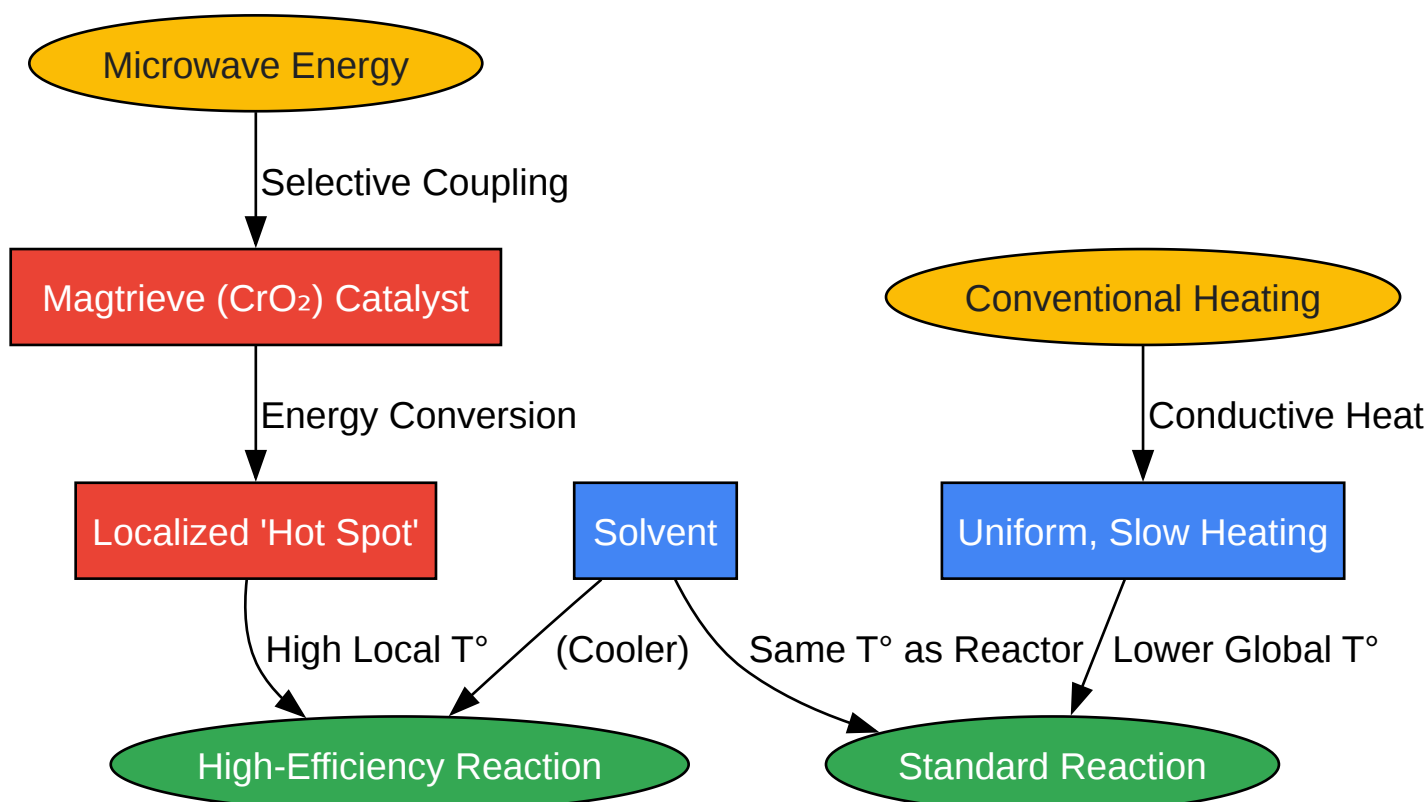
Microwave Energy

Selective Coupling

Magtrieve ($CrO_2$) Catalyst

Energy Conversion

Localized 'Hot Spot'

Conventional Heating

Conductive Heat

Solvent

Uniform, Slow Heating

High Local T°

(Cooler)

Same T° as Reactor

Lower Global T°

High-Efficiency Reaction

Standard Reaction